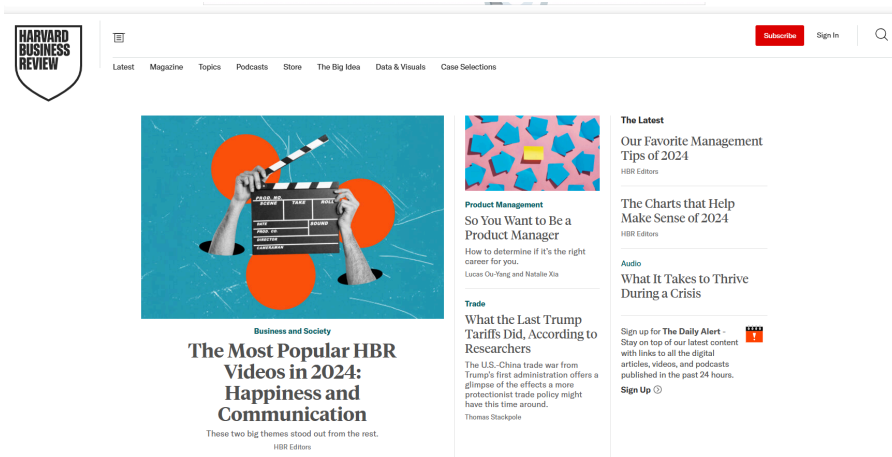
HARVARD BUSINESS REVIEW

Subscribe Sign In

Latest Magazine Topics Podcasts Store The Big Idea Data & Visuals Case Selections

PROD. NO. SCENE TAKE ROLL DATE SOUND PROD. CO. DIRECTOR CAMERAMAN

Business and Society

The Most Popular HBR Videos in 2024: Happiness and Communication

These two big themes stood out from the rest.

HBR Editors

Product Management

So You Want to Be a Product Manager

How to determine if it's the right career for you.

Lucas Ou-Yang and Natalie Xia

Trade

What the Last Trump Tariffs Did, According to Researchers

The U.S.-China trade war from Trump's first administration offers a glimpse of the effects a more protectionist trade policy might have this time around.

Thomas Stackpole

The Latest

Our Favorite Management Tips of 2024

HBR Editors

The Charts that Help Make Sense of 2024

HBR Editors

Audio

What It Takes to Thrive During a Crisis

Sign up for The Daily Alert - Stay on top of our latest content with links to all the digital articles, videos, and podcasts published in the past 24 hours.

Sign Up